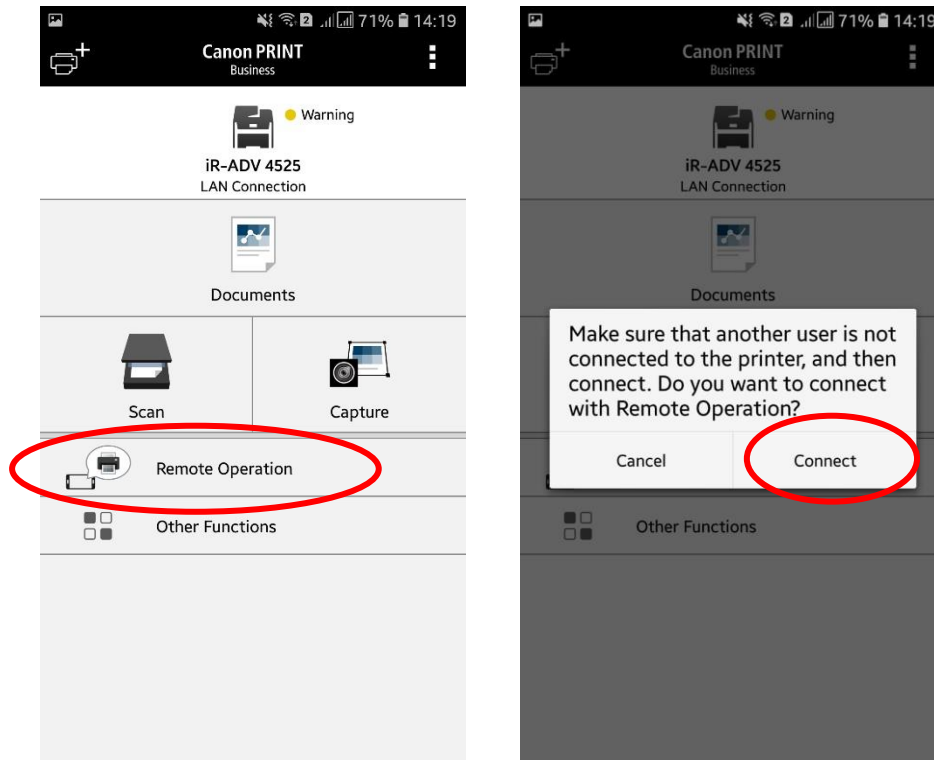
71% 14:19

Canon PRINT
Business

Warning
iR-ADV 4525
LAN Connection

Documents

Scan

Capture

Remote Operation

Other Functions

71% 14:19

Canon PRINT
Business

Warning
iR-ADV 4525
LAN Connection

Documents

Make sure that another user is not connected to the printer, and then connect. Do you want to connect with Remote Operation?

Cancel

Connect

Other Functions